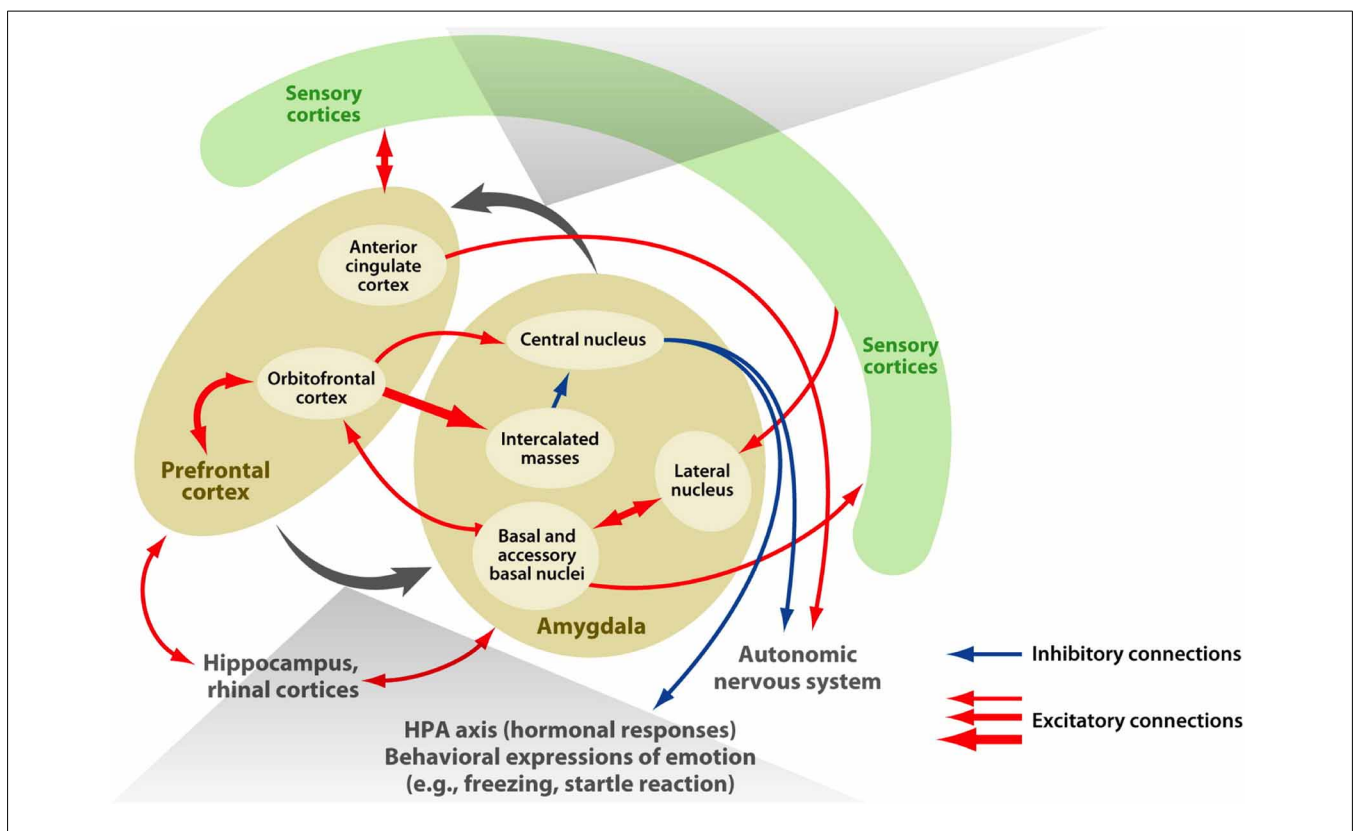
Sensory cortices

Anterior cingulate cortex

Central nucleus

Sensory cortices

Orbitofrontal cortex

Intercalated masses

Lateral nucleus

Prefrontal cortex

Basal and accessory basal nuclei

Amygdala

Hippocampus, rhinal cortices

Autonomic nervous system

Inhibitory connections

Excitatory connections

HPA axis (hormonal responses)
Behavioral expressions of emotion
(e.g., freezing, startle reaction)